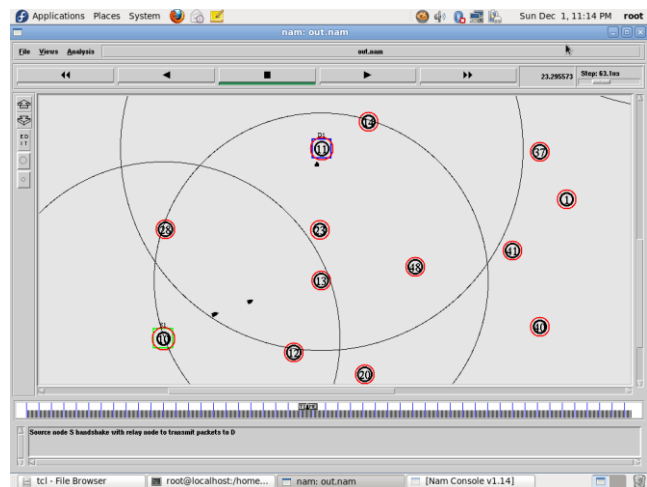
Applications Places System
Sun Dec 1, 11:14 PM root
nam: out.nam
File Views Analysis
out.nam
◀◀ ◀ ■ ▶ ▶▶
23.295573
Step: 63.1ms
EDIT
D1
11
14
37
1
28
23
41
48
13
40
S1
10
12
20
Source node S handshake with relay node to transmit packets to D
tcl - File Browser
root@localhost:/home...
nam: out.nam
[Nam Console v1.14]